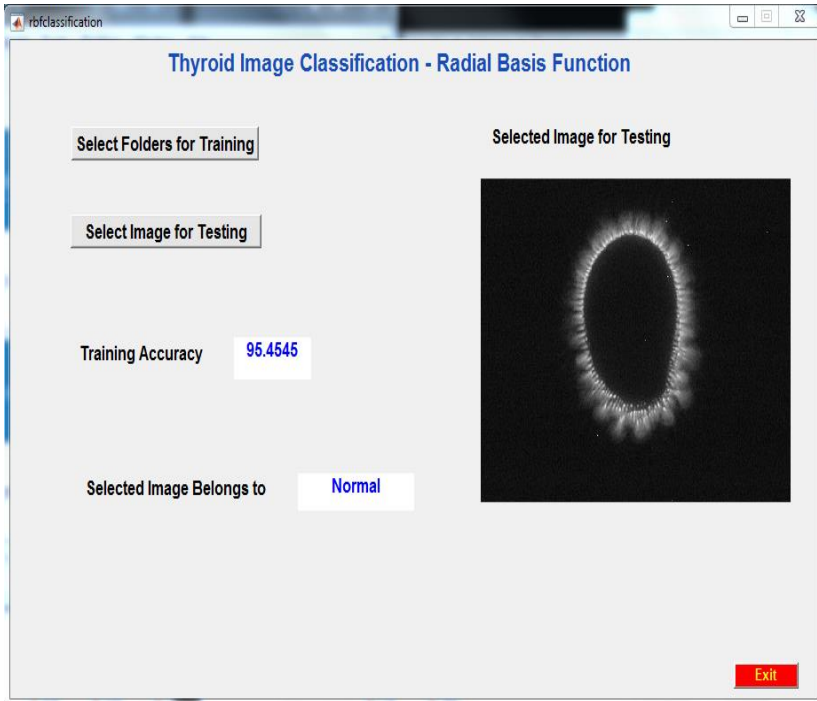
rbfclassification

Thyroid Image Classification - Radial Basis Function

Select Folders for Training

Selected Image for Testing

Select Image for Testing

Training Accuracy

95.4545

Selected Image Belongs to

Normal

Exit